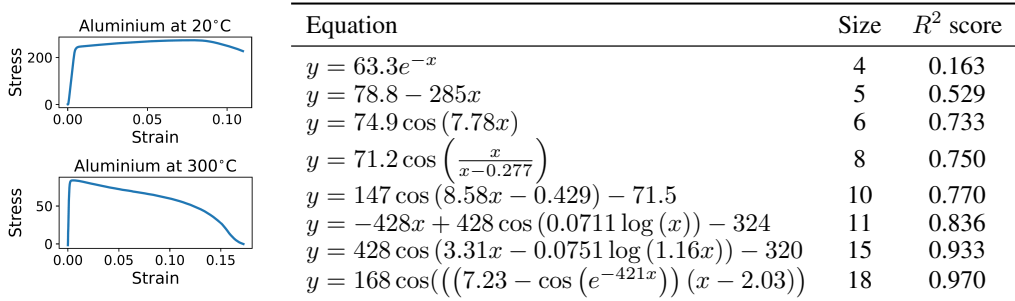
Aluminium at 20°C

Stress

200

0

0.00 0.05 0.10

Strain

Aluminium at 300°C

Stress

50

0

0.00 0.05 0.10 0.15

Strain

| Equation | Size | $R^2$ score |
|---|---|---|
| $y = 63.3e^{-x}$ | 4 | 0.163 |
| $y = 78.8 - 285x$ | 5 | 0.529 |
| $y = 74.9\cos(7.78x)$ | 6 | 0.733 |
| $y = 71.2\cos\left(\frac{x}{x-0.277}\right)$ | 8 | 0.750 |
| $y = 147\cos(8.58x - 0.429) - 71.5$ | 10 | 0.770 |
| $y = -428x + 428\cos(0.0711\log(x)) - 324$ | 11 | 0.836 |
| $y = 428\cos(3.31x - 0.0751\log(1.16x)) - 320$ | 15 | 0.933 |
| $y = 168\cos(((7.23 - \cos(e^{-421x}))(x - 2.03))$ | 18 | 0.970 |